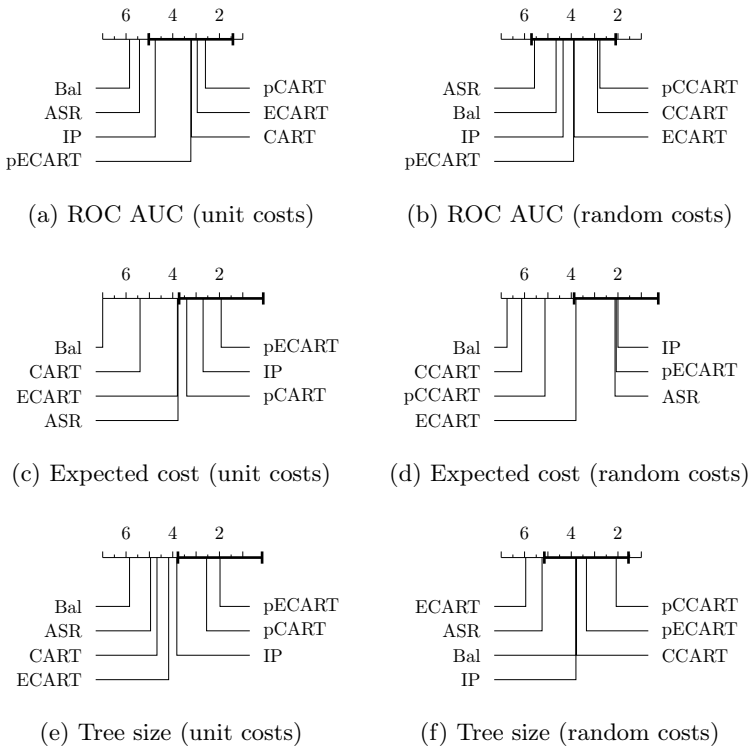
6 4 2

Bal
ASR
IP
pECART

pCART
ECART
CART

(a) ROC AUC (unit costs)

6 4 2

ASR
Bal
IP
pECART

pCCART
CCART
ECART

(b) ROC AUC (random costs)

6 4 2

Bal
CART
ECART
ASR

pECART
IP
pCART

(c) Expected cost (unit costs)

6 4 2

Bal
CCART
pCCART
ECART

IP
pECART
ASR

(d) Expected cost (random costs)

6 4 2

Bal
ASR
CART
ECART

pECART
pCART
IP

(e) Tree size (unit costs)

6 4 2

ECART
ASR
Bal
IP

pCCART
pECART
CCART

(f) Tree size (random costs)